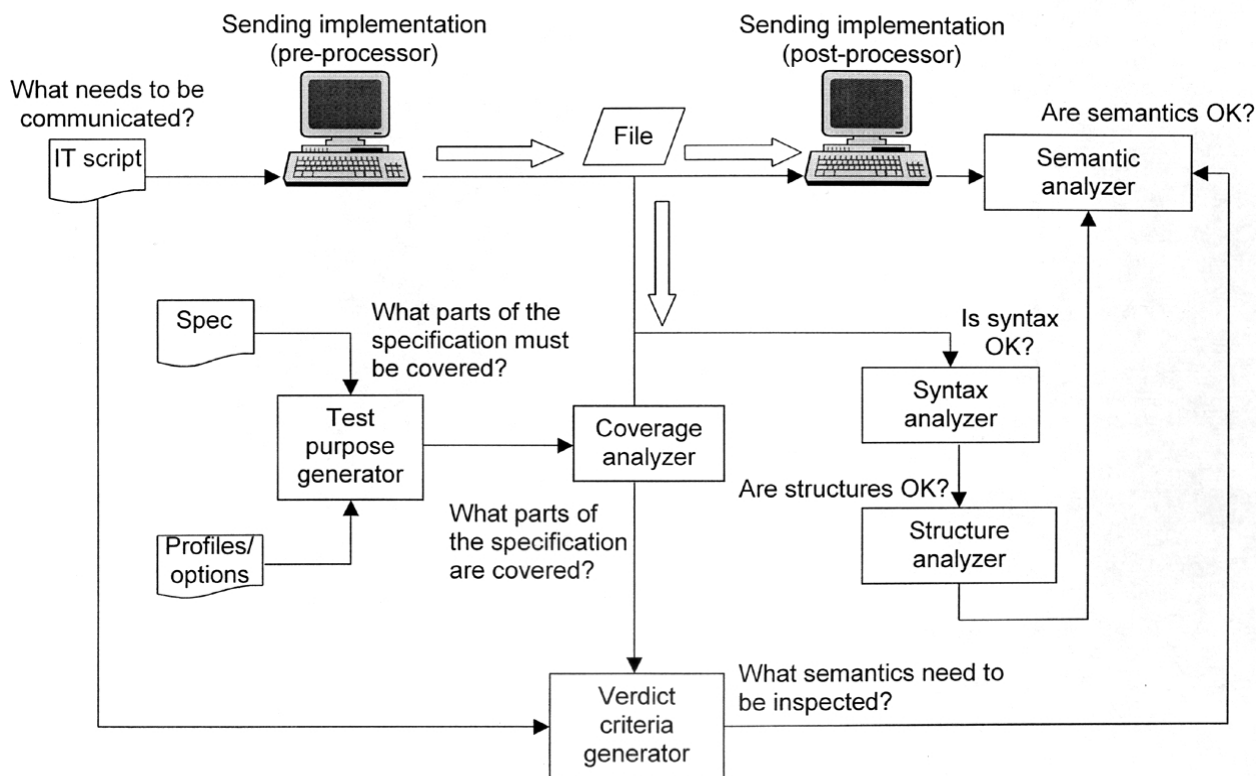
Sending implementation (pre-processor)

Sending implementation (post-processor)

What needs to be communicated?

IT script

File

Are semantics OK?

Semantic analyzer

Spec

What parts of the specification must be covered?

Is syntax OK?

Syntax analyzer

Test purpose generator

Coverage analyzer

Are structures OK?

Structure analyzer

What parts of the specification are covered?

Profiles/ options

Verdict criteria generator

What semantics need to be inspected?